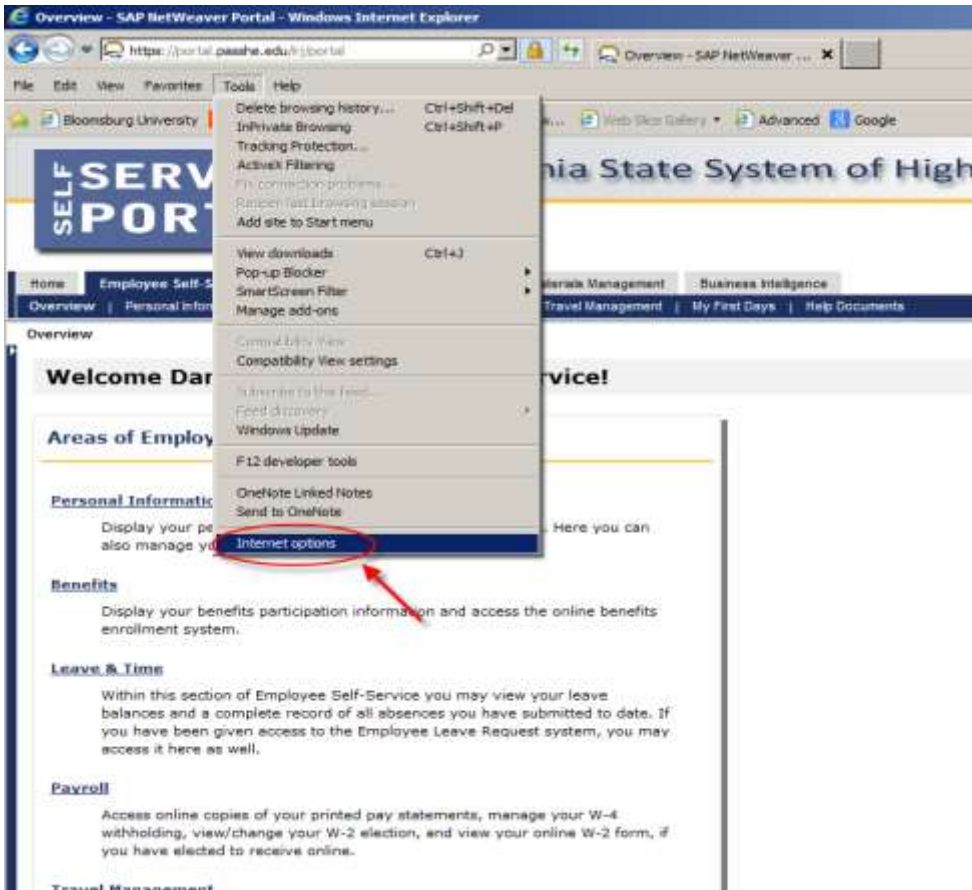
Overview - SAP NetWeaver Portal - Windows Internet Explorer

https://portal.passhe.edu/irj/portal

Overview - SAP NetWeaver ... ×

File Edit View Favorites Tools Help

Bloomsburg University

Web Slice Gallery ▾ Advanced Google

SELF SERV PORT

nia State System of High

Home Employee Self-S

aterials Management Business Intelligence

Overview | Personal Infor

Travel Management | My First Days | Help Documents

Overview

Welcome Dar

rvice!

Areas of Employ

Personal Informati

Display your pe

. Here you can also manage yo

Benefits

Display your benefits participation information and access the online benefits enrollment system.

Leave & Time

Within this section of Employee Self-Service you may view your leave balances and a complete record of all absences you have submitted to date. If you have been given access to the Employee Leave Request system, you may access it here as well.

Payroll

Access online copies of your printed pay statements, manage your W-4 withholding, view/change your W-2 election, and view your online W-2 form, if you have elected to receive online.

Travel Management

Delete browsing history... Ctrl+Shift+Del
InPrivate Browsing Ctrl+Shift+P
Tracking Protection...
ActiveX Filtering
Fix connection problems...
Reopen last browsing session
Add site to Start menu

View downloads Ctrl+J
Pop-up Blocker
SmartScreen Filter
Manage add-ons

Compatibility View
Compatibility View settings

Subscribe to this feed...
Feed discovery
Windows Update

F12 developer tools

OneNote Linked Notes
Send to OneNote

Internet options